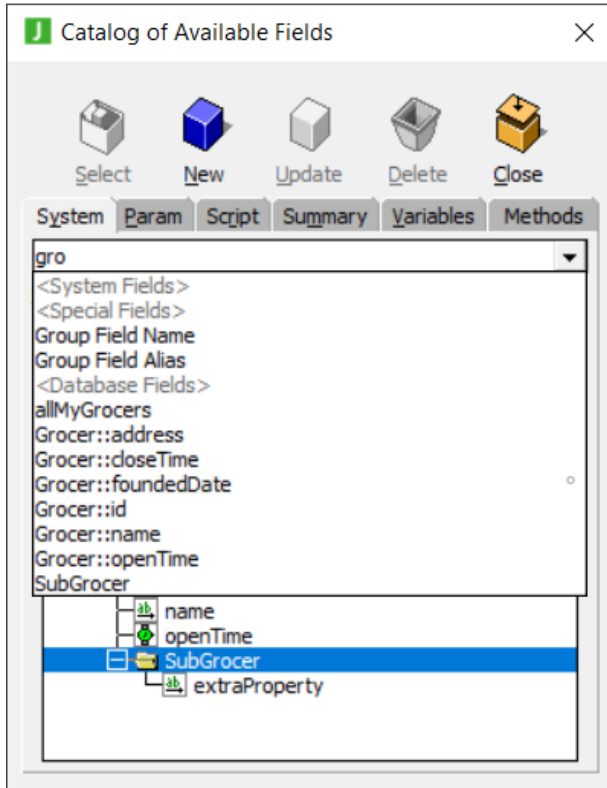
J Catalog of Available Fields ×

Select New Update Delete Close

System Param Script Summary Variables Methods

gro

<System Fields>
<Special Fields>
Group Field Name
Group Field Alias
<Database Fields>
allMyGrocers
Grocer::address
Grocer::closeTime
Grocer::foundedDate
Grocer::id
Grocer::name
Grocer::openTime
SubGrocer

ab name
openTime
SubGrocer
ab extraProperty